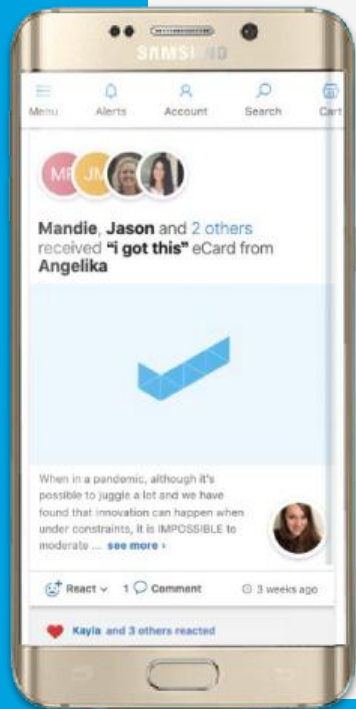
SAMSUNG

Menu Alerts Account Search Cart

MR JM

Mandie, Jason and 2 others received "i got this" eCard from Angelika

When in a pandemic, although it's possible to juggle a lot and we have found that innovation can happen when under constraints, it is IMPOSSIBLE to moderate ... see more ›

React ⌄ 1 Comment 3 weeks ago

Kayla and 3 others reacted